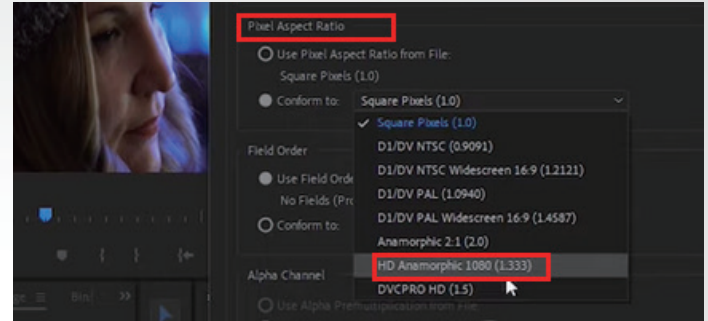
Pixel Aspect Ratio

Use Pixel Aspect Ratio from File:

Square Pixels (1.0)

Conform to: Square Pixels (1.0)

✓ Square Pixels (1.0)

D1/DV NTSC (0.9091)

D1/DV NTSC Widescreen 16:9 (1.2121)

D1/DV PAL (1.0940)

D1/DV PAL Widescreen 16:9 (1.4587)

Anamorphic 2:1 (2.0)

HD Anamorphic 1080 (1.333)

DVCPRO HD (1.5)

Field Order

Use Field Orde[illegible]

No Fields (Pro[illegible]

Conform to:

Alpha Channel

Use Alpha Pre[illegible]

Bin: